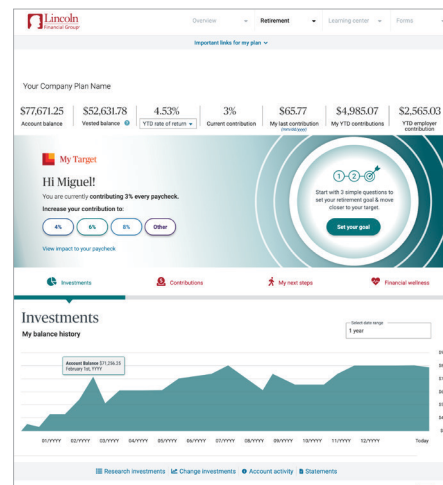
Lincoln Financial Group

Overview Retirement Learning center Forms

Important links for my plan

Your Company Plan Name

| $77,671.25 | $52,631.78 | 4.53% | 3% | $65.77 | $4,985.07 | $2,565.03 |
|---|---|---|---|---|---|---|
| Account balance | Vested balance | YTD rate of return | Current contribution | My last contribution (mm/dd/yyyy) | My YTD contributions | YTD employer contribution |

My Target

Hi Miguel!

You are currently contributing 3% every paycheck.

Increase your contribution to:

4% 6% 8% Other

View impact to your paycheck

1 2

Start with 3 simple questions to set your retirement goal & move closer to your target.

Set your goal

Investments Contributions My next steps Financial wellness

Investments

My balance history

Select date range
1 year

Account Balance $71,256.33
February 1st, YYYY

01/YYYY 02/YYYY 03/YYYY 04/YYYY 05/YYYY 06/YYYY 07/YYYY 08/YYYY 09/YYYY 10/YYYY 11/YYYY 12/YYYY Today

Research investments Change investments Account activity Statements